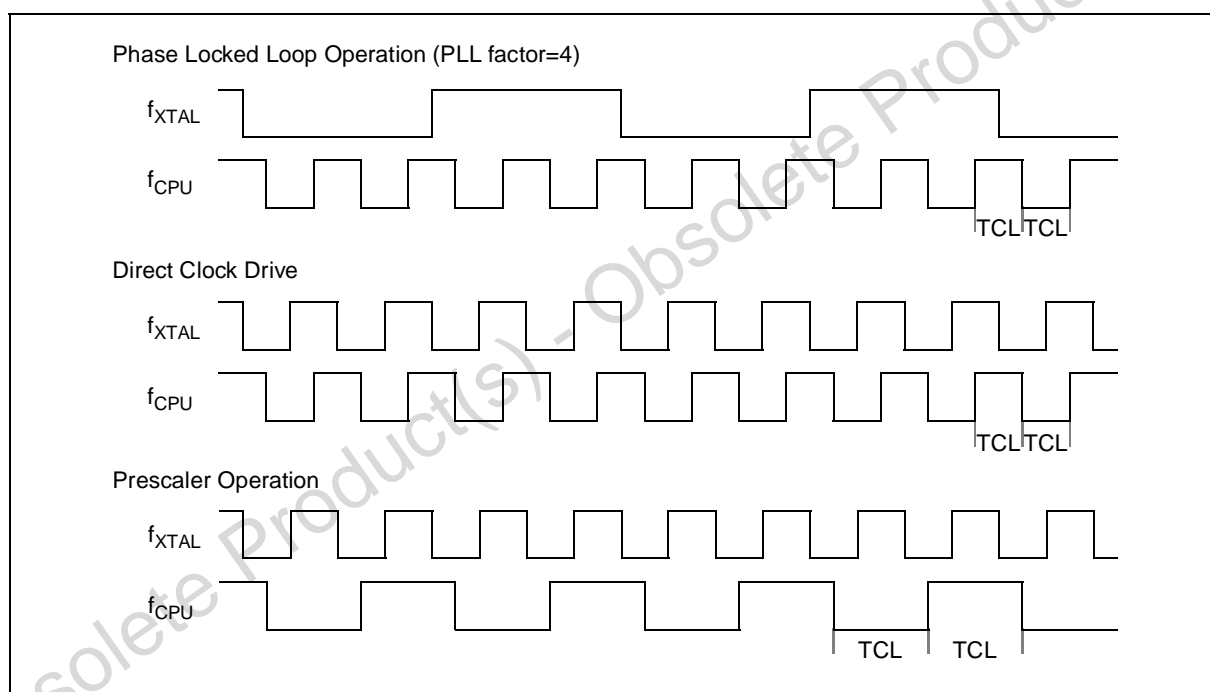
Phase Locked Loop Operation (PLL factor=4)

$f_{XTAL}$

$f_{CPU}$

TCL TCL

Direct Clock Drive

$f_{XTAL}$

$f_{CPU}$

TCL TCL

Prescaler Operation

$f_{XTAL}$

$f_{CPU}$

TCL TCL

Obsolete Product(s) - Obsolete Product(s)